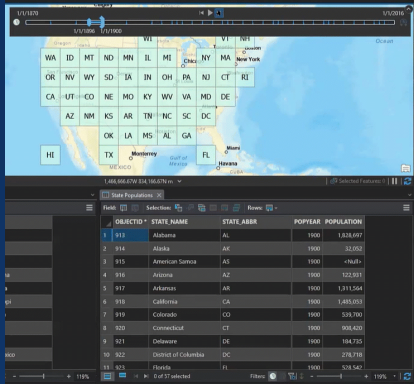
1/1/1870

1/1/2016

1/1/1896

1/1/1900

VT NH

WA ID MT ND MN IL MI NY MA

OR NV WY SD IA IN OH PA NJ CT RI

CA UT CO NE MO KY WV VA MD DE

AZ NM KS AR TN NC SC DC

OK LA MS AL GA

HI TX FL

Chicago

New York

Monterrey

Gulf of Mexico

Havana

Ocean

1,466,666.67W 534,166.67N m

Selected Features: 0

State Populations

Field: Selection: Rows:

| | OBJECTID * | STATE_NAME | STATE_ABBR | POPYEAR | POPULATION |
|---|---|---|---|---|---|
| 1 | 913 | Alabama | AL | 1900 | 1,828,697 |
| 2 | 914 | Alaska | AK | 1900 | 32,052 |
| 3 | 915 | American Samoa | AS | 1900 | <Null> |
| 4 | 916 | Arizona | AZ | 1900 | 122,931 |
| 5 | 917 | Arkansas | AR | 1900 | 1,311,564 |
| 6 | 918 | California | CA | 1900 | 1,485,053 |
| 7 | 919 | Colorado | CO | 1900 | 539,700 |
| 8 | 920 | Connecticut | CT | 1900 | 908,420 |
| 9 | 921 | Delaware | DE | 1900 | 184,735 |
| 10 | 922 | District of Columbia | DC | 1900 | 278,718 |
| 11 | 923 | Florida | FL | 1900 | 528,542 |

0 of 57 selected

Filters:

119%

119%